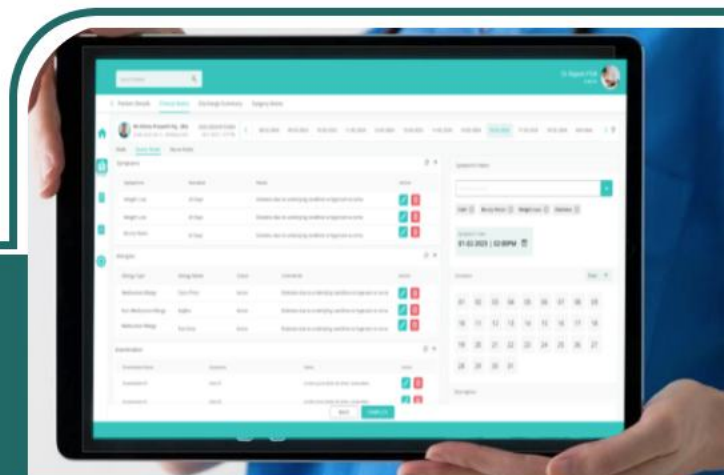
Patient Details Clinical Notes Discharge Summary Surgery Notes

Symptoms

Weight Loss

Weight Loss

Allergies

Medication Allergy

Medication Allergy

Examination

07-02-2023 | 02:00PM

17 18 19 20 21 22 23 24 25 26 27 28 29 30 31

Save